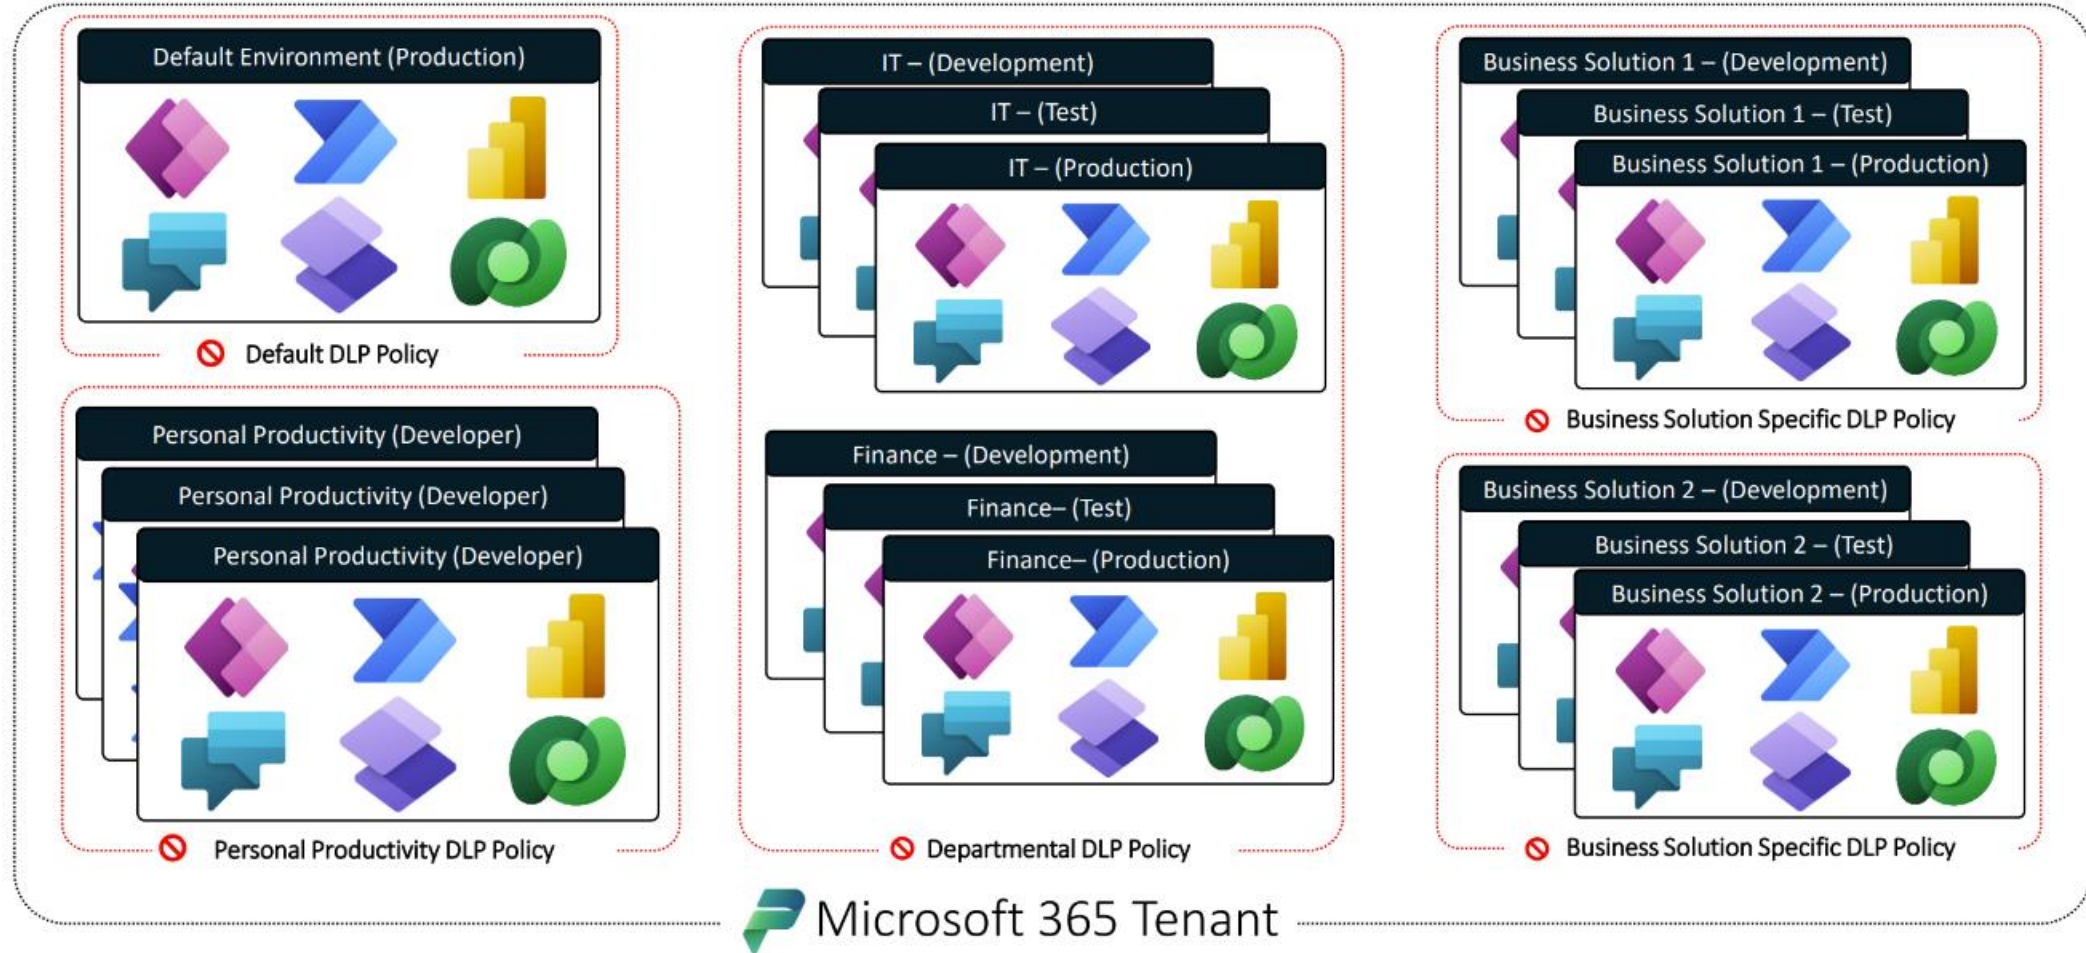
Default Environment (Production)

Default DLP Policy

Personal Productivity (Developer)

Personal Productivity (Developer)

Personal Productivity (Developer)

Personal Productivity DLP Policy

IT – (Development)

IT – (Test)

IT – (Production)

Finance – (Development)

Finance– (Test)

Finance– (Production)

Departmental DLP Policy

Business Solution 1 – (Development)

Business Solution 1 – (Test)

Business Solution 1 – (Production)

Business Solution Specific DLP Policy

Business Solution 2 – (Development)

Business Solution 2 – (Test)

Business Solution 2 – (Production)

Business Solution Specific DLP Policy

Microsoft 365 Tenant